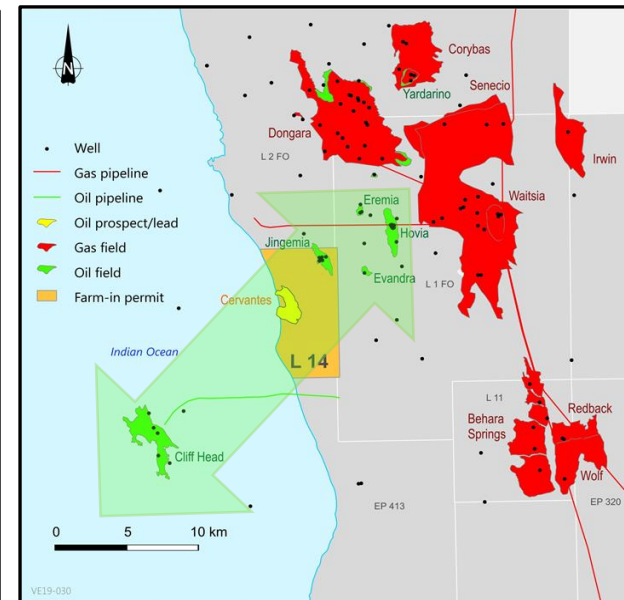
N

Well
Gas pipeline
Oil pipeline
Oil prospect/lead
Gas field
Oil field
Farm-in permit

Corybas
Yardarino
Senecio
Dongara
L 2 FO
Irwin
Eremia
Hovia
Waitsia
Jingemia
Evandra
L 1 FO
Cervantes
Indian Ocean
L 14
L 11
Behara Springs
Redback
Wolf
Cliff Head
EP 413
EP 320

0 5 10 km

VE19-030